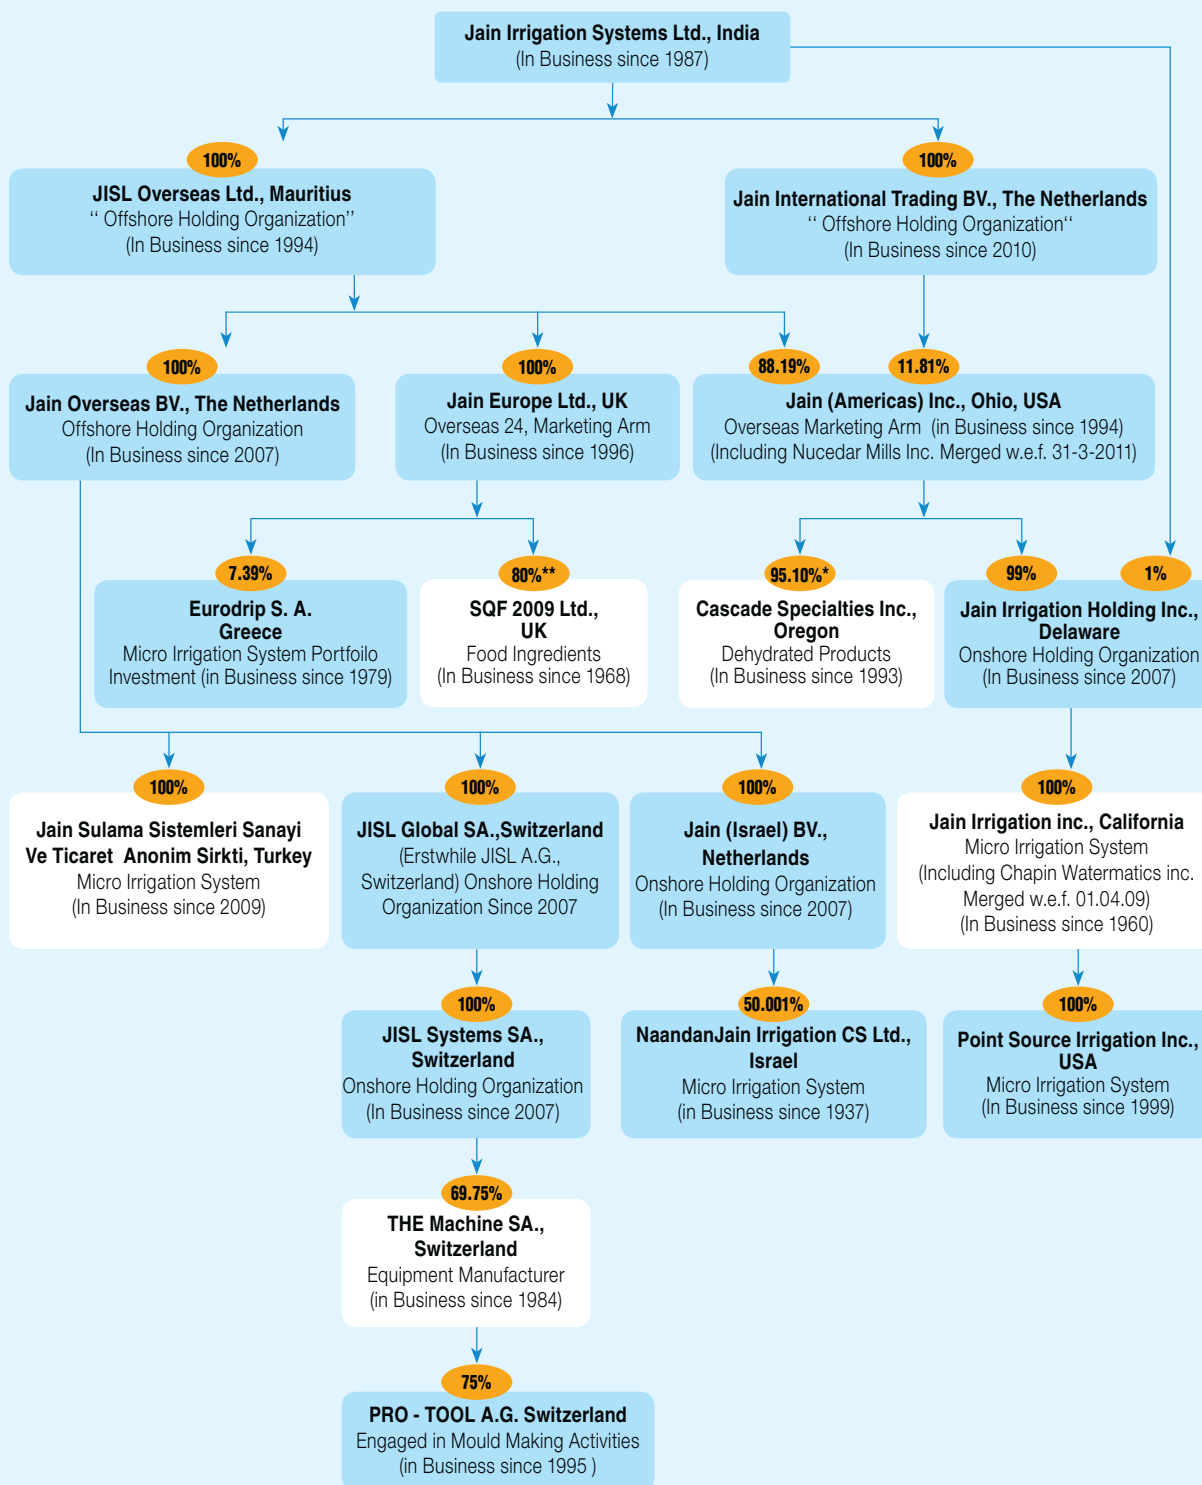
Jain Irrigation Systems Ltd., India
(In Business since 1987)

100%
JISL Overseas Ltd., Mauritius
" Offshore Holding Organization"
(In Business since 1994)

100%
Jain International Trading BV., The Netherlands
" Offshore Holding Organization"
(In Business since 2010)

100%
Jain Overseas BV., The Netherlands
Offshore Holding Organization
(In Business since 2007)

100%
Jain Europe Ltd., UK
Overseas 24, Marketing Arm
(In Business since 1996)

88.19%
11.81%
Jain (Americas) Inc., Ohio, USA
Overseas Marketing Arm (in Business since 1994)
(Including Nucedar Mills Inc. Merged w.e.f. 31-3-2011)

7.39%
Eurodrip S. A.
Greece
Micro Irrigation System Portfoilo Investment (in Business since 1979)

80%**
SQF 2009 Ltd.,
UK
Food Ingredients
(In Business since 1968)

95.10%*
Cascade Specialties Inc.,
Oregon
Dehydrated Products
(In Business since 1993)

99%
1%
Jain Irrigation Holding Inc.,
Delaware
Onshore Holding Organization
(In Business since 2007)

100%
Jain Sulama Sistemleri Sanayi Ve Ticaret Anonim Sirkti, Turkey
Micro Irrigation System
(In Business since 2009)

100%
JISL Global SA.,Switzerland
(Erstwhile JISL A.G., Switzerland) Onshore Holding Organization Since 2007

100%
Jain (Israel) BV.,
Netherlands
Onshore Holding Organization
(In Business since 2007)

100%
Jain Irrigation inc., California
Micro Irrigation System
(Including Chapin Watermatics inc. Merged w.e.f. 01.04.09)
(In Business since 1960)

100%
JISL Systems SA.,
Switzerland
Onshore Holding Organization
(In Business since 2007)

50.001%
NaandanJain Irrigation CS Ltd.,
Israel
Micro Irrigation System
(in Business since 1937)

100%
Point Source Irrigation Inc.,
USA
Micro Irrigation System
(In Business since 1999)

69.75%
THE Machine SA.,
Switzerland
Equipment Manufacturer
(in Business since 1984)

75%
PRO - TOOL A.G. Switzerland
Engaged in Mould Making Activities
(in Business since 1995 )